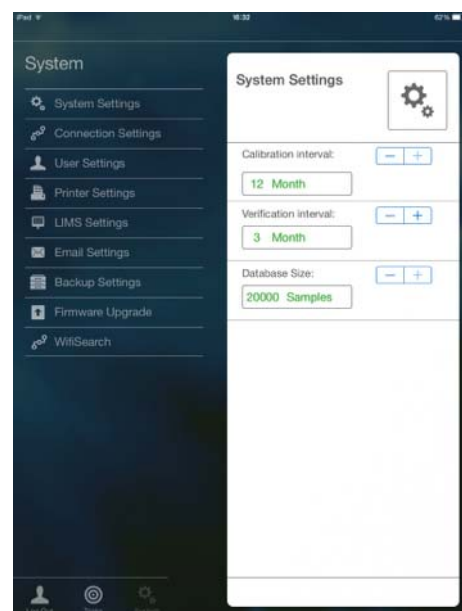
iPad
16:32
62%

System
System Settings
Connection Settings
User Settings
Printer Settings
LIMS Settings
Email Settings
Backup Settings
Firmware Upgrade
WifiSearch

System Settings

Calibration interval:
−
+
12 Month

Verification interval:
−
+
3 Month

Database Size:
−
+
20000 Samples

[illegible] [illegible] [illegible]